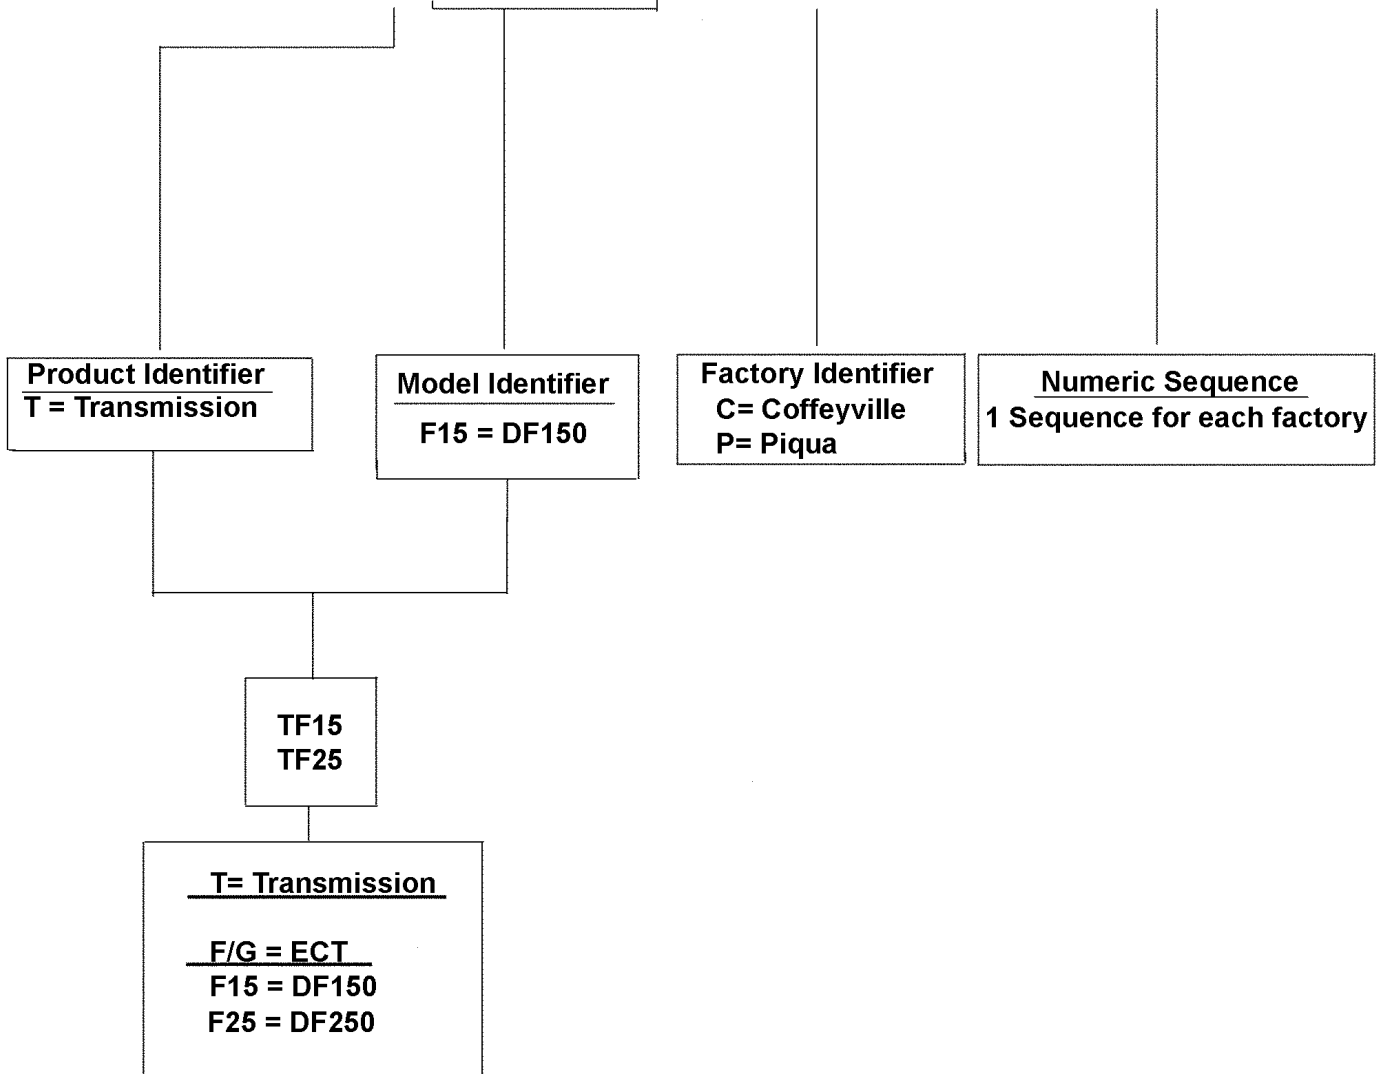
Product Identifier
T = Transmission

Model Identifier
F15 = DF150

Factory Identifier
C= Coffeyville
P= Piqua

Numeric Sequence
1 Sequence for each factory

TF15
TF25

T= Transmission

F/G = ECT
F15 = DF150
F25 = DF250